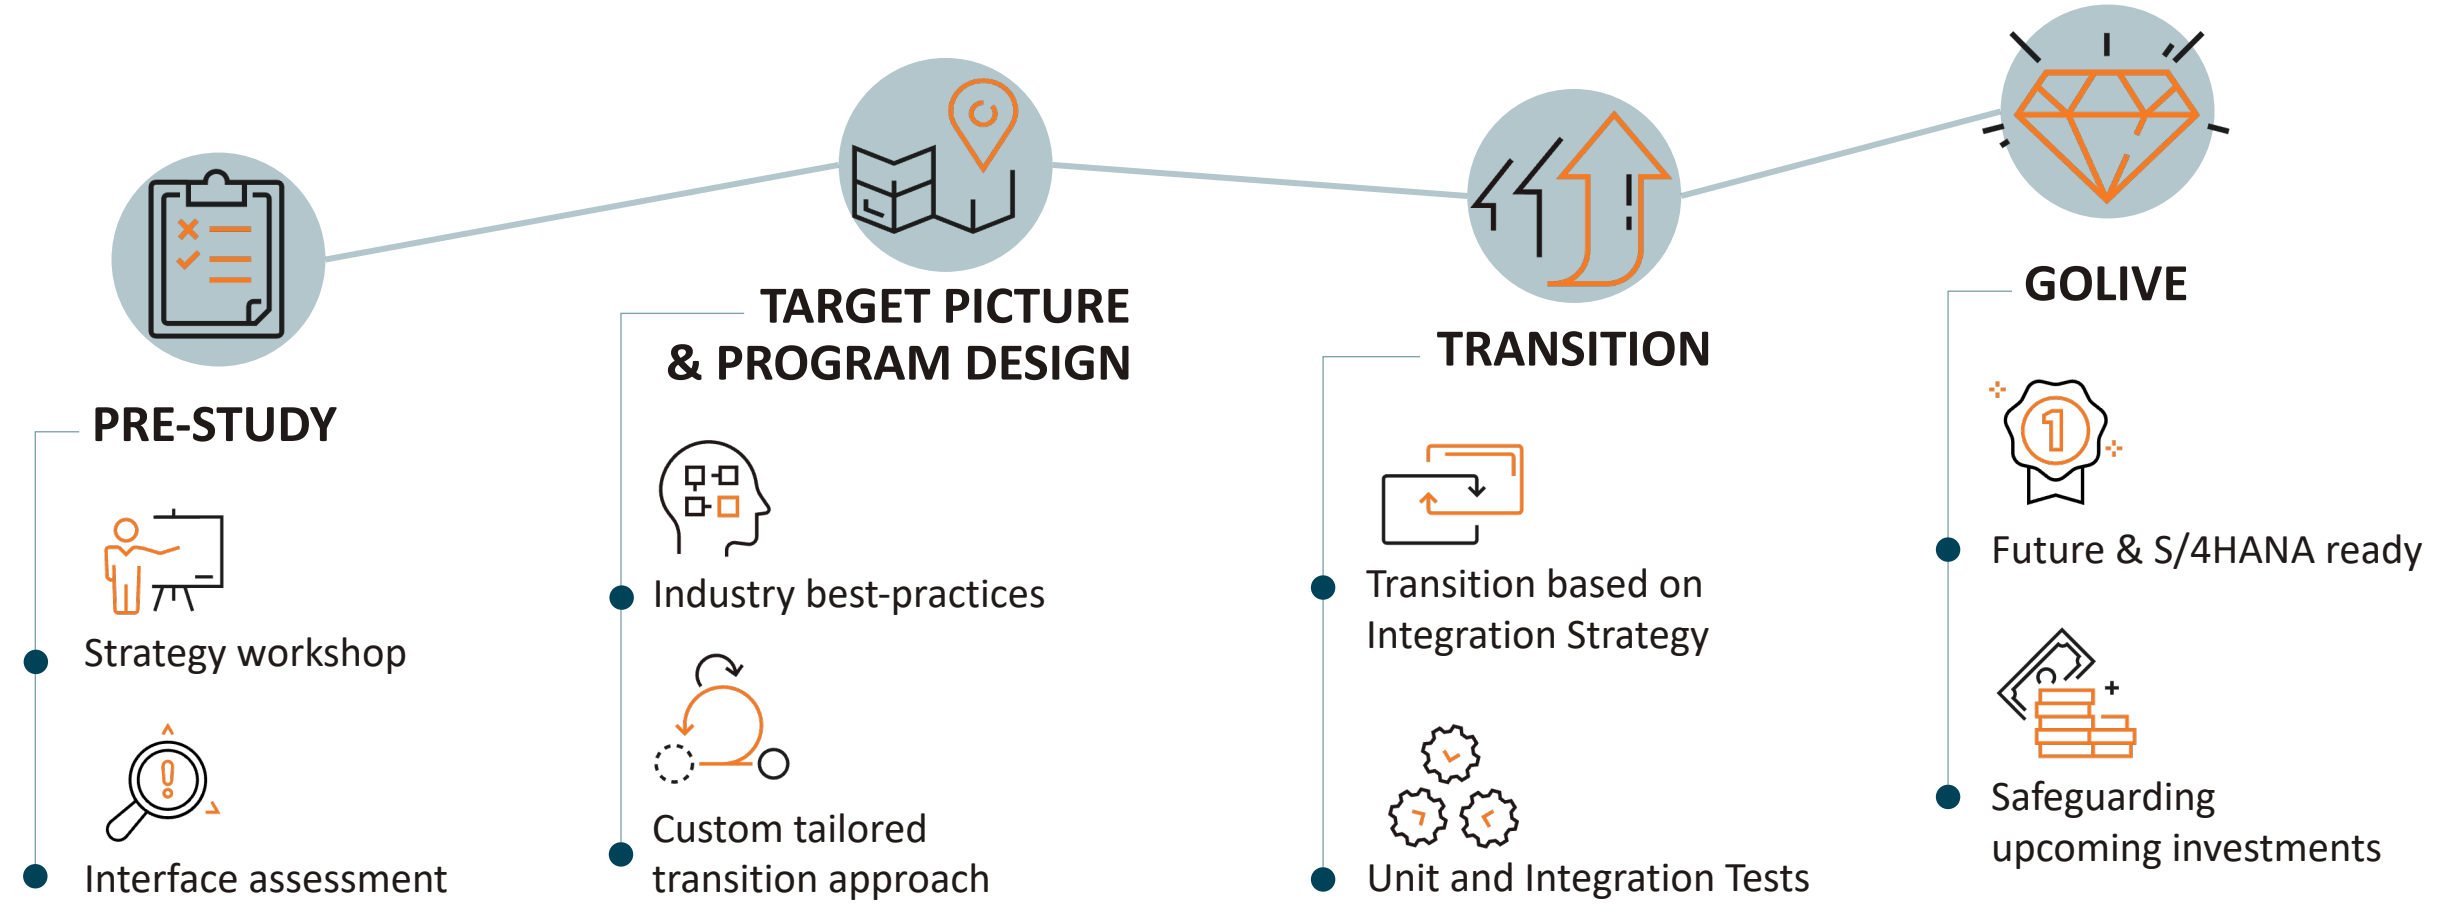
PRE-STUDY

Strategy workshop

Interface assessment

TARGET PICTURE & PROGRAM DESIGN

Industry best-practices

Custom tailored transition approach

TRANSITION

Transition based on Integration Strategy

Unit and Integration Tests

GOLIVE

Future & S/4HANA ready

Safeguarding upcoming investments